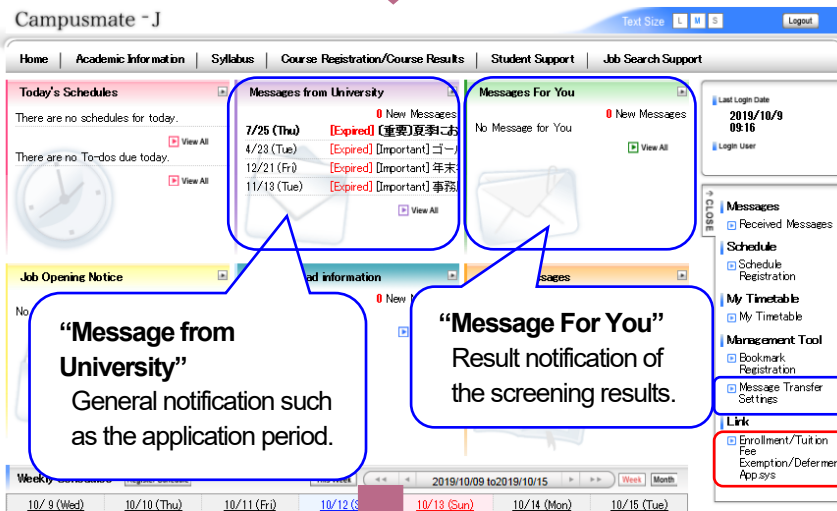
Campusmate - J

Text Size L M S Logout

Home | Academic Information | Syllabus | Course Registration/Course Results | Student Support | Job Search Support

Today's Schedules
There are no schedules for today.
View All
There are no To-dos due today.
View All

Messages from University
0 New Messages
7/25 (Thu) [Expired] (重要)夏季にお
4/23 (Tue) [Expired] [Important] ゴール
12/21 (Fri) [Expired] [Important] 年末
11/13 (Tue) [Expired] [Important] 事務
View All

Messages For You
0 New Messages
No Message for You
View All

Last Login Date
2019/10/9
09:16
Login User

CLOSE

Messages
Received Messages
Schedule
Schedule Registration
My Timetable
My Timetable
Management Tool
Bookmark Registration
Message Transfer Settings
Link
Enrollment/Tuition Fee Exemption/Deferment App.sys

Job Opening Notice
No
ad information
0 New
ssages

“Message from University”
General notification such as the application period.

“Message For You”
Result notification of the screening results.

Weekly
2019/10/09 to2019/10/15 Week Month
10/ 9 (Wed) 10/10 (Thu) 10/11 (Fri) 10/12 (S 10/13 (Sun) 10/14 (Mon) 10/15 (Tue)